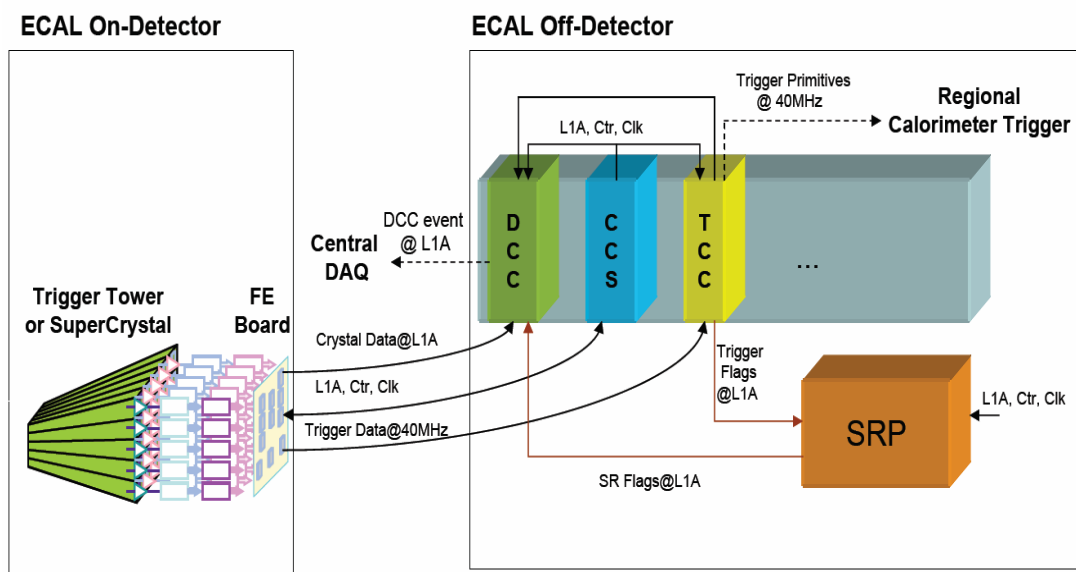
ECAL On-Detector

ECAL Off-Detector

Trigger Primitives
@ 40MHz

Regional
Calorimeter Trigger

L1A, Ctr, Clk

D
C
C

C
C
S

T
C
C

…

DCC event
@ L1A

Central
DAQ

Trigger Tower
or SuperCrystal

FE
Board

Crystal Data@L1A

L1A, Ctr, Clk

Trigger Data@40MHz

Trigger
Flags
@L1A

L1A, Ctr, Clk

SRP

SR Flags@L1A